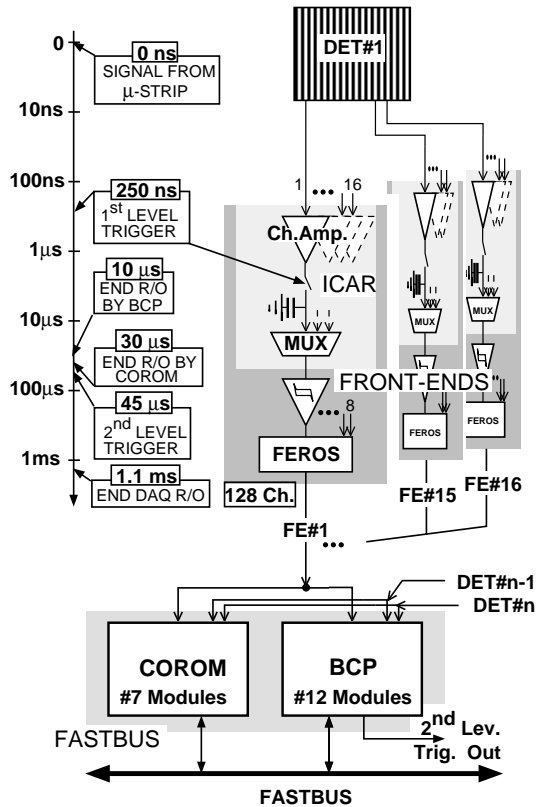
0
10ns
100ns
1μs
10μs
100μs
1ms

0 ns
SIGNAL FROM μ-STRIP

250 ns
1$^{st}$ LEVEL TRIGGER

10 μs
END R/O BY BCP

30 μs
END R/O BY COROM

45 μs
2$^{nd}$ LEVEL TRIGGER

1.1 ms
END DAQ R/O

DET#1

1 ••• 16

Ch.Amp.

ICAR

MUX

8

FEROS

128 Ch.

MUX

MUX

FRONT-ENDS

FEROS

FEROS

FE#15

FE#16

FE#1

•••

DET#n-1

DET#n

COROM
#7 Modules

BCP
#12 Modules

FASTBUS

2$^{nd}$ Lev.
Trig. Out

FASTBUS